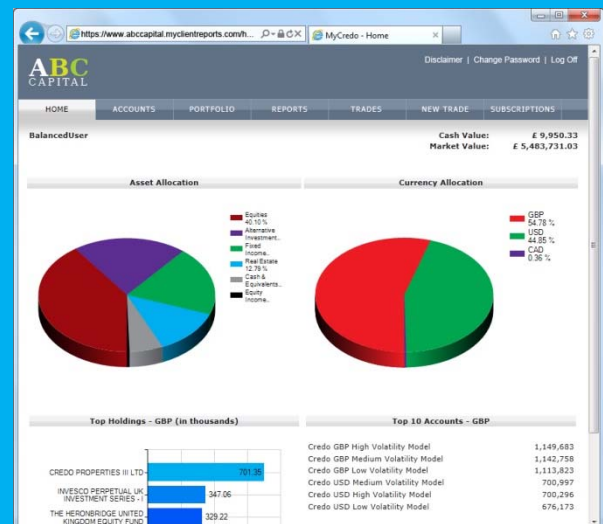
https://www.abccapital.myclientreports.com/h...

MyCredo - Home

ABC CAPITAL

Disclaimer | Change Password | Log Off

HOME ACCOUNTS PORTFOLIO REPORTS TRADES NEW TRADE SUBSCRIPTIONS

BalancedUser

Cash Value: £ 9,950.33
Market Value: £ 5,483,731.03

Asset Allocation

Equities 40.10 %
Alternative Investment...
Fixed Income...
Real Estate 12.75 %
Cash & Equivalents...
Equity Income...

Currency Allocation

GBP 54.78 %
USD 44.85 %
CAD 0.36 %

Top Holdings - GBP (in thousands)

CREDO PROPERTIES III LTD 701.35
INVESCO PERPETUAL UK INVESTMENT SERIES - I 347.06
THE HERONBRIDGE UNITED KINGDOM EQUITY FUND 329.22

Top 10 Accounts - GBP

| | |
|---|---|
| Credo GBP High Volatility Model | 1,149,683 |
| Credo GBP Medium Volatility Model | 1,142,758 |
| Credo GBP Low Volatility Model | 1,113,823 |
| Credo USD Medium Volatility Model | 700,997 |
| Credo USD High Volatility Model | 700,296 |
| Credo USD Low Volatility Model | 676,173 |